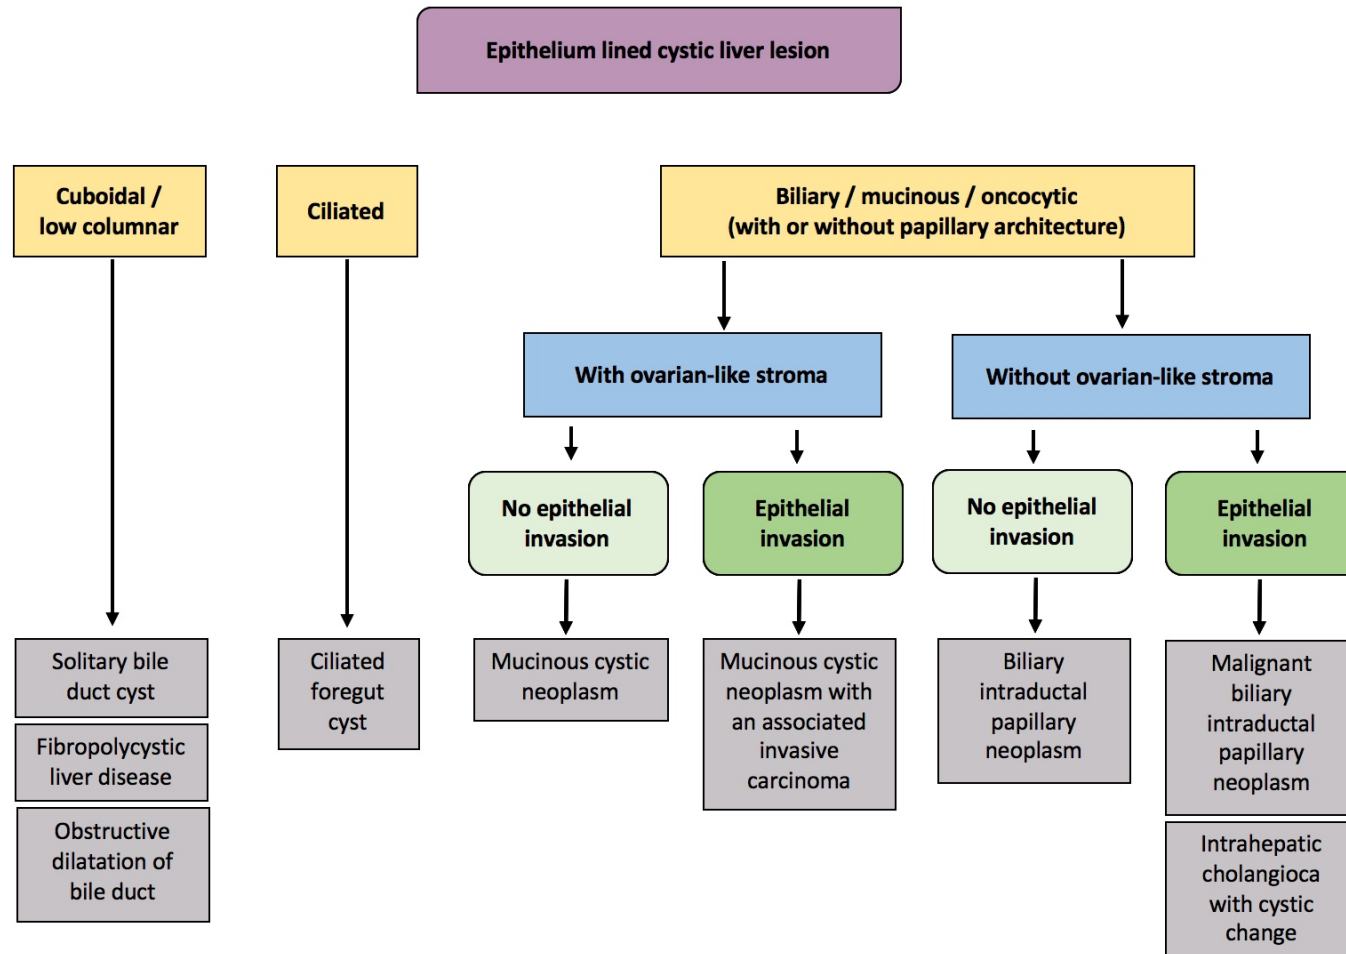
Epithelium lined cystic liver lesion

Cuboidal / low columnar

Ciliated

Biliary / mucinous / oncocytic (with or without papillary architecture)

With ovarian-like stroma

Without ovarian-like stroma

No epithelial invasion

Epithelial invasion

No epithelial invasion

Epithelial invasion

Solitary bile duct cyst

Fibropolycystic liver disease

Obstructive dilatation of bile duct

Ciliated foregut cyst

Mucinous cystic neoplasm

Mucinous cystic neoplasm with an associated invasive carcinoma

Biliary intraductal papillary neoplasm

Malignant biliary intraductal papillary neoplasm

Intrahepatic cholangioca with cystic change